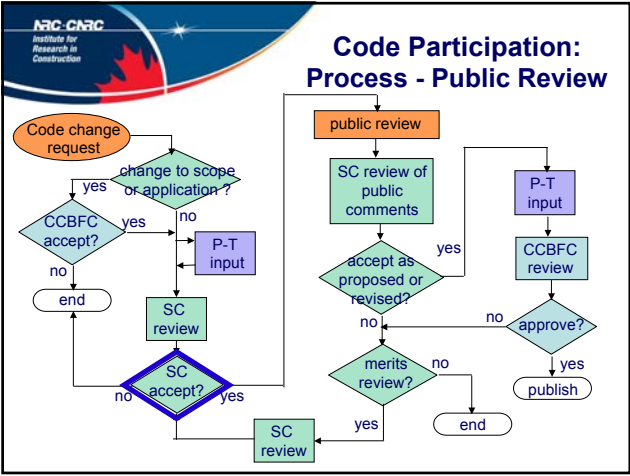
NRC·CNRC
Institute for Research in Construction

Code Participation: Process - Public Review

Code change request

change to scope or application ?

yes

no

CCBFC accept?

yes

no

end

P-T input

SC review

SC accept?

no

yes

SC review

public review

SC review of public comments

accept as proposed or revised?

yes

no

merits review?

no

yes

end

P-T input

CCBFC review

approve?

no

yes

publish